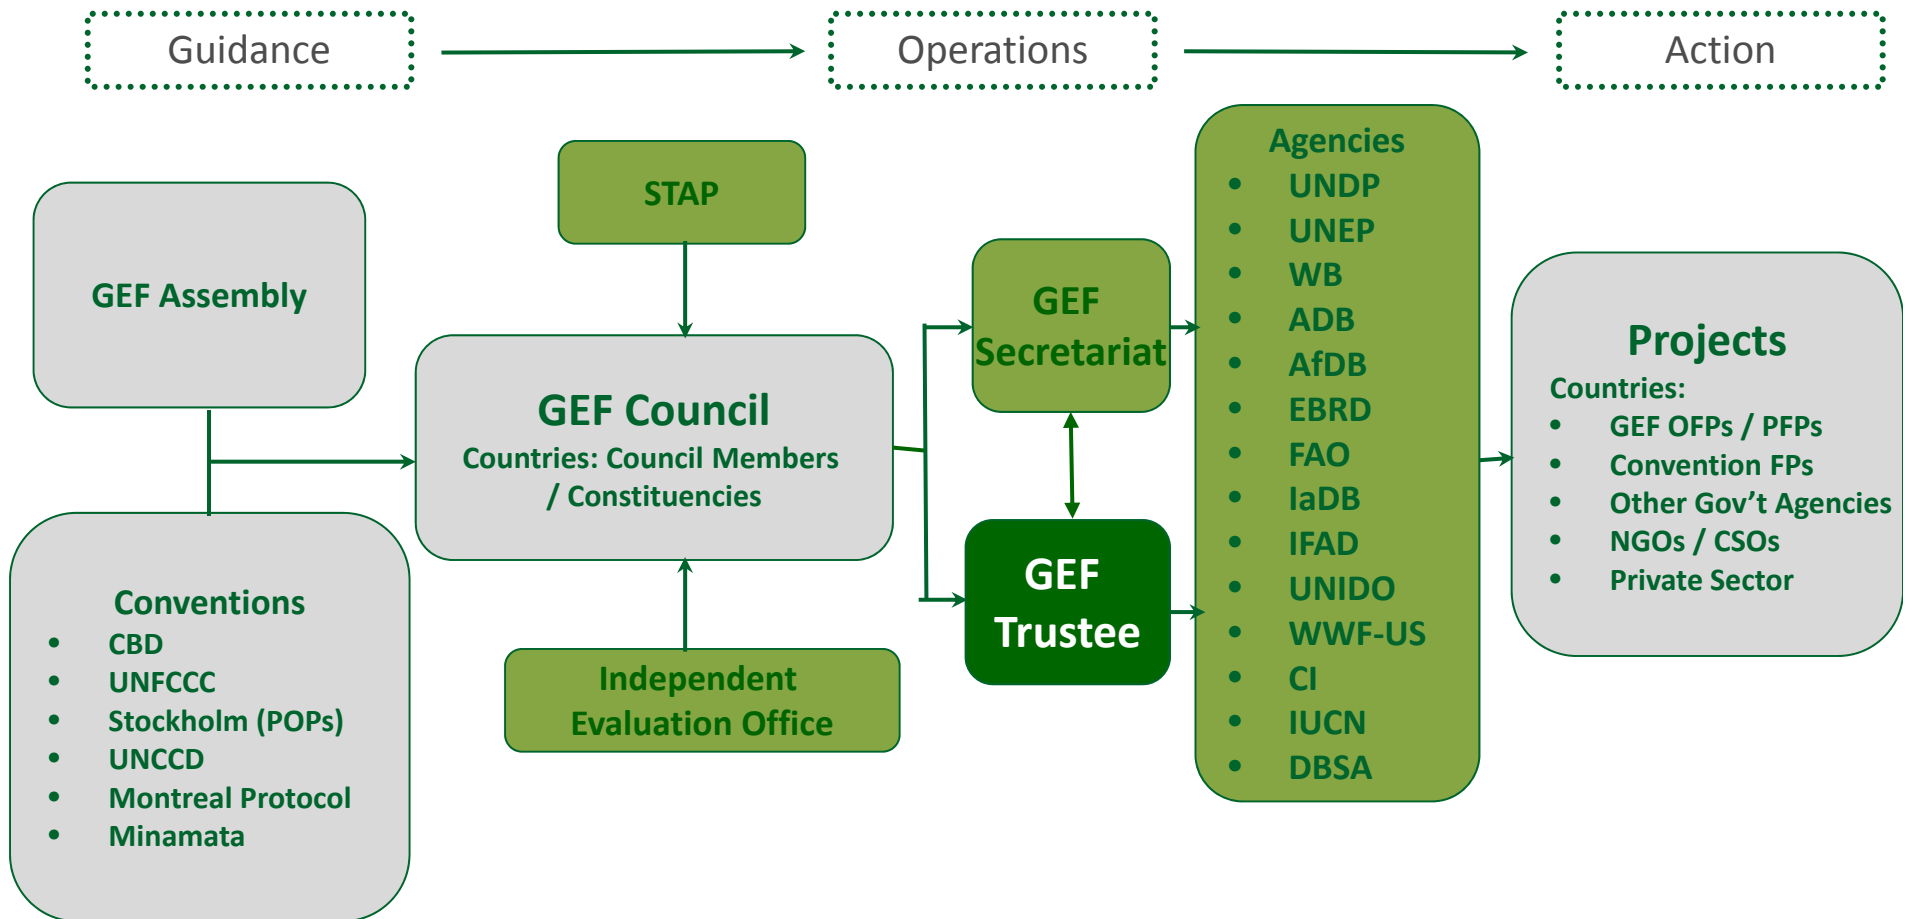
Guidance

Operations

Action

GEF Assembly

Conventions
- CBD
- UNFCCC
- Stockholm (POPs)
- UNCCD
- Montreal Protocol
- Minamata

STAP

GEF Council
Countries: Council Members / Constituencies

Independent Evaluation Office

GEF Secretariat

GEF Trustee

Agencies
- UNDP
- UNEP
- WB
- ADB
- AfDB
- EBRD
- FAO
- IaDB
- IFAD
- UNIDO
- WWF-US
- CI
- IUCN
- DBSA

Projects
Countries:
- GEF OFPs / PFPs
- Convention FPs
- Other Gov't Agencies
- NGOs / CSOs
- Private Sector